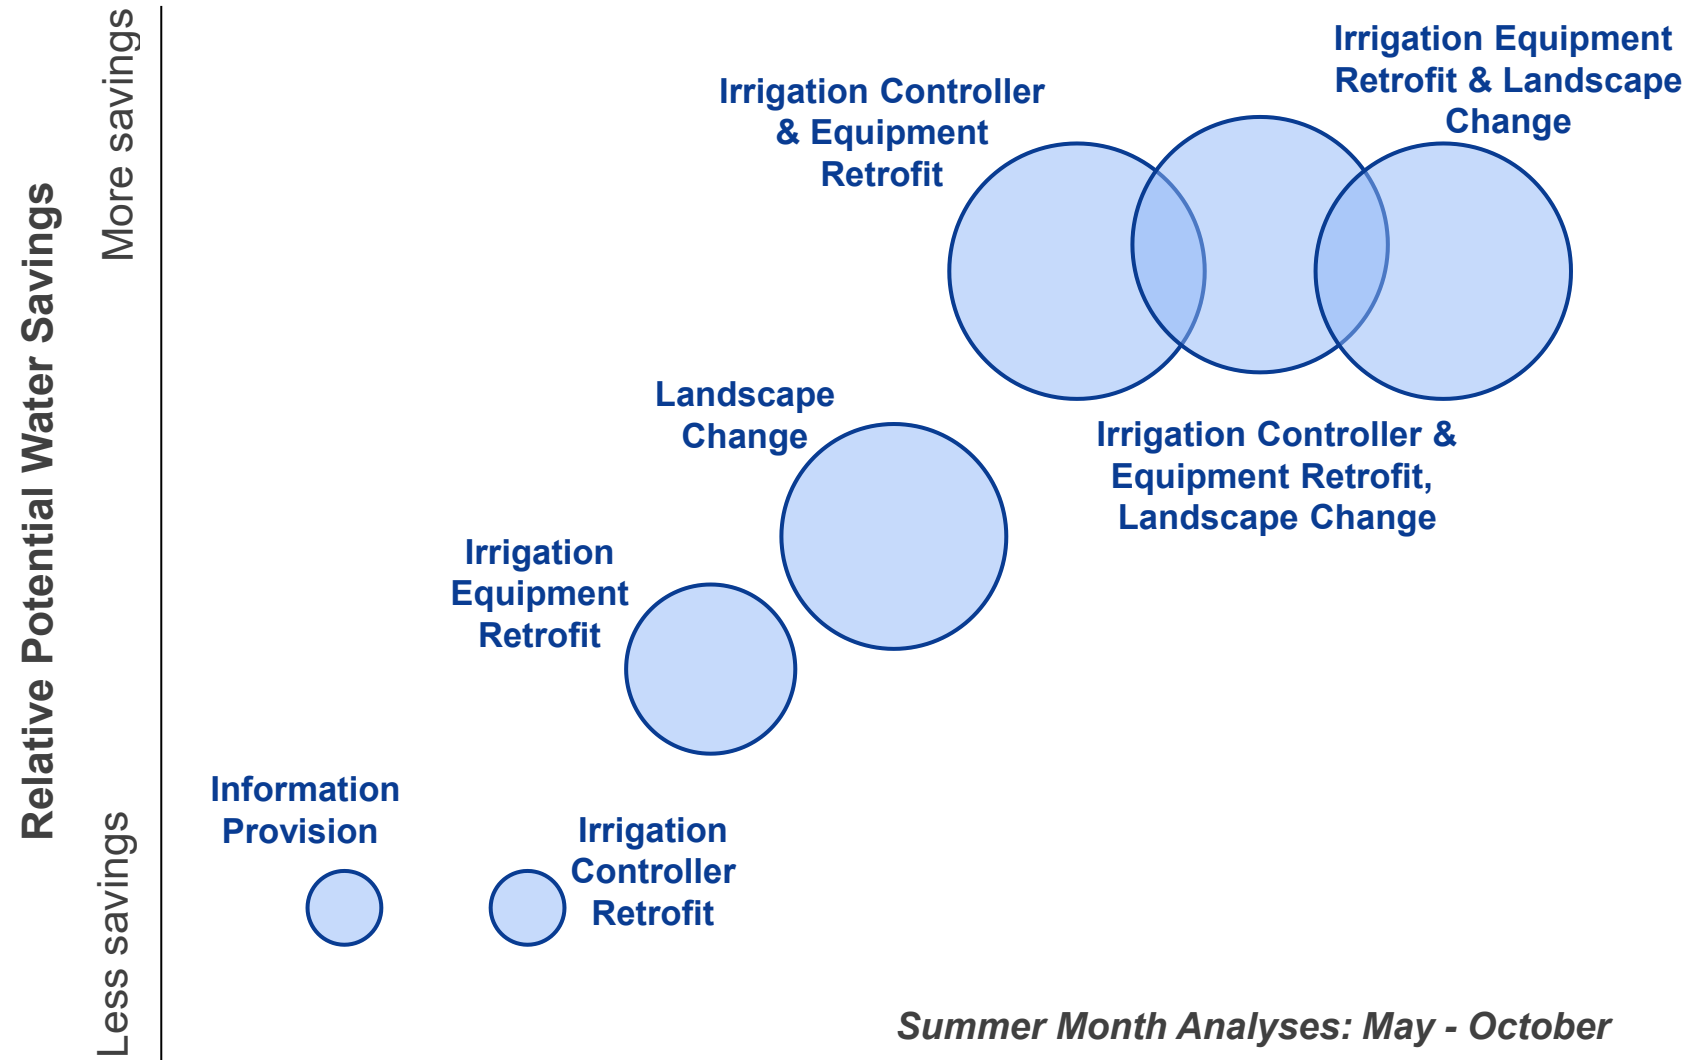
Relative Potential Water Savings

More savings

Less savings

Irrigation Controller & Equipment Retrofit

Irrigation Equipment Retrofit & Landscape Change

Landscape Change

Irrigation Controller & Equipment Retrofit, Landscape Change

Irrigation Equipment Retrofit

Information Provision

Irrigation Controller Retrofit

Summer Month Analyses: May - October